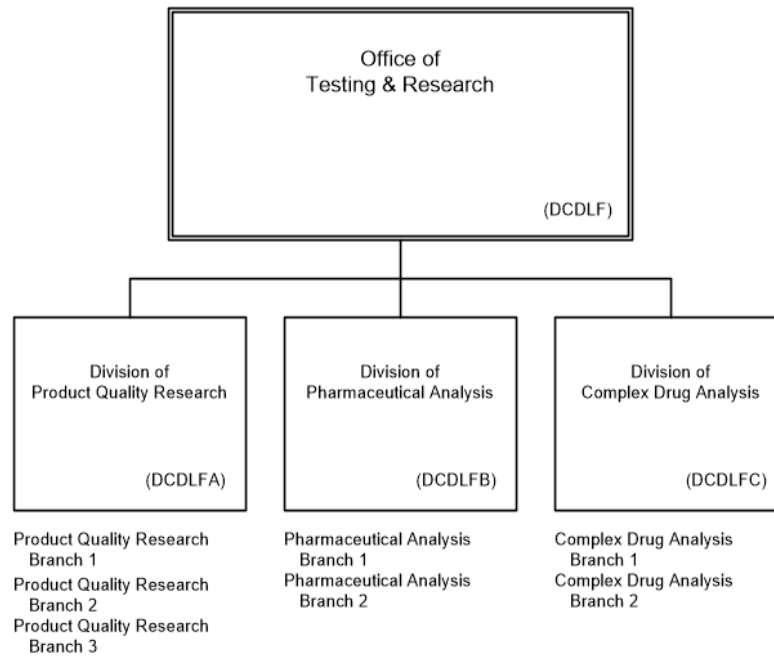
Office of
Testing & Research

(DCDLF)

Division of
Product Quality Research

(DCDLFA)

Division of
Pharmaceutical Analysis

(DCDLFB)

Division of
Complex Drug Analysis

(DCDLFC)

Product Quality Research Branch 1
Product Quality Research Branch 2
Product Quality Research Branch 3

Pharmaceutical Analysis Branch 1
Pharmaceutical Analysis Branch 2

Complex Drug Analysis Branch 1
Complex Drug Analysis Branch 2